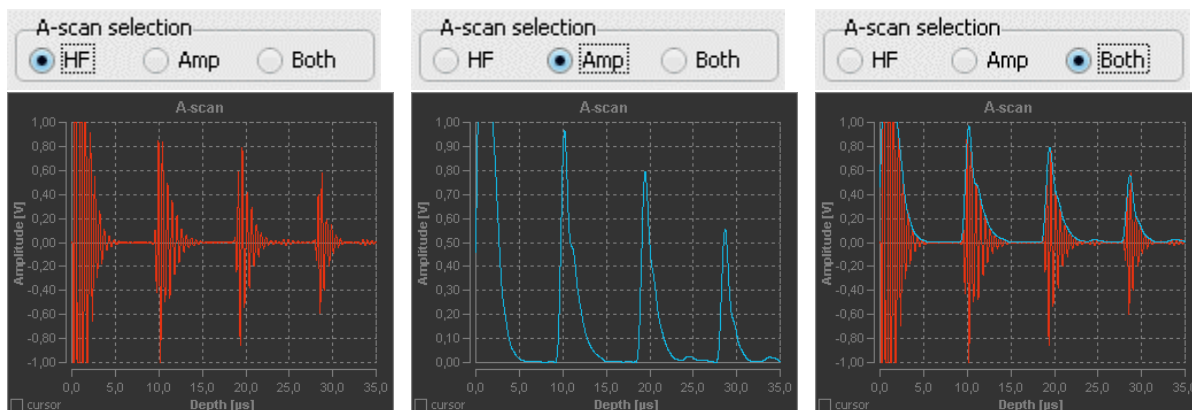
A-scan selection
HF Amp Both

A-scan
Amplitude [V]
1,00 0,80 0,60 0,40 0,20 0,00 -0,20 -0,40 -0,60 -0,80 -1,00
0,0 5,0 10,0 15,0 20,0 25,0 30,0 35,0
Depth [µs]
cursor

A-scan selection
HF Amp Both

A-scan
Amplitude [V]
1,00 0,90 0,80 0,70 0,60 0,50 0,40 0,30 0,20 0,10 0,00
0,0 5,0 10,0 15,0 20,0 25,0 30,0 35,0
Depth [µs]
cursor

A-scan selection
HF Amp Both

A-scan
Amplitude [V]
1,00 0,80 0,60 0,40 0,20 0,00 -0,20 -0,40 -0,60 -0,80 -1,00
0,0 5,0 10,0 15,0 20,0 25,0 30,0 35,0
Depth [µs]
cursor